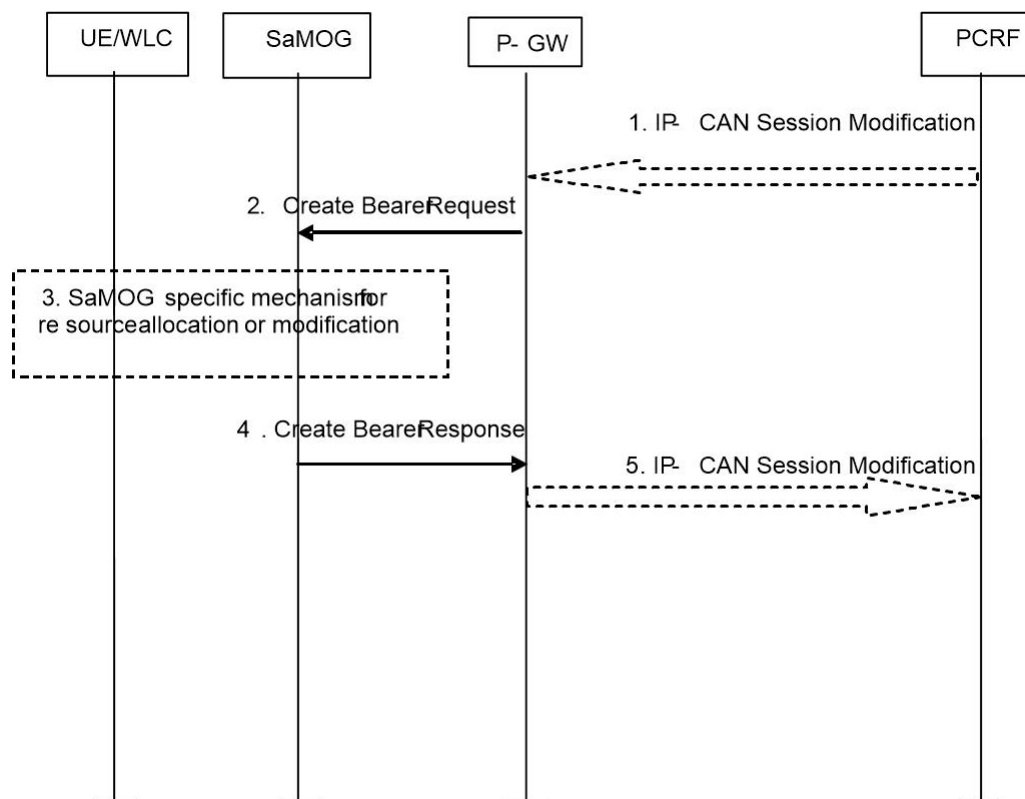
UE/WLC

SaMOG

P- GW

PCRF

1. IP- CAN Session Modification

2. Create BearerRequest

3. SaMOG specific mechanismfor re sourceallocation or modification

4 . Create BearerResponse

5. IP- CAN Session Modification